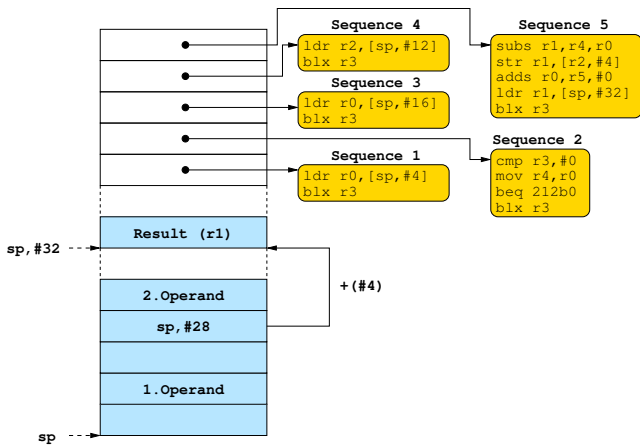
Sequence 4
ldr r2,[sp,#12]
blx r3

Sequence 5
subs r1,r4,r0
str r1,[r2,#4]
adds r0,r5,#0
ldr r1,[sp,#32]
blx r3

Sequence 3
ldr r0,[sp,#16]
blx r3

Sequence 2
cmp r3,#0
mov r4,r0
beq 212b0
blx r3

Sequence 1
ldr r0,[sp,#4]
blx r3

Result (r1)

sp,#32

+(#4)

2.Operand

sp,#28

1.Operand

sp